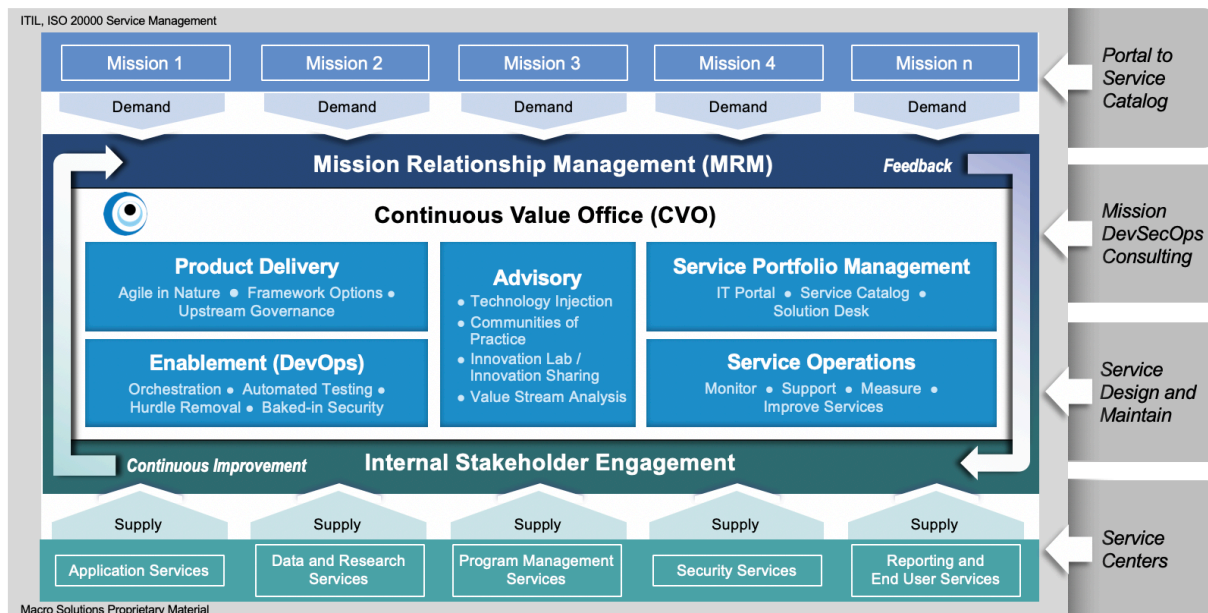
ITIL, ISO 20000 Service Management

Mission 1
Mission 2
Mission 3
Mission 4
Mission n

Demand
Demand
Demand
Demand
Demand

Portal to Service Catalog

Mission Relationship Management (MRM)

Feedback

Continuous Value Office (CVO)

Mission DevSecOps Consulting

Product Delivery
Agile in Nature • Framework Options • Upstream Governance

Advisory
• Technology Injection
• Communities of Practice
• Innovation Lab / Innovation Sharing
• Value Stream Analysis

Service Portfolio Management
IT Portal • Service Catalog • Solution Desk

Enablement (DevOps)
Orchestration • Automated Testing • Hurdle Removal • Baked-in Security

Service Operations
Monitor • Support • Measure • Improve Services

Service Design and Maintain

Continuous Improvement

Internal Stakeholder Engagement

Supply
Supply
Supply
Supply
Supply

Application Services
Data and Research Services
Program Management Services
Security Services
Reporting and End User Services

Service Centers

Macro Solutions Proprietary Material